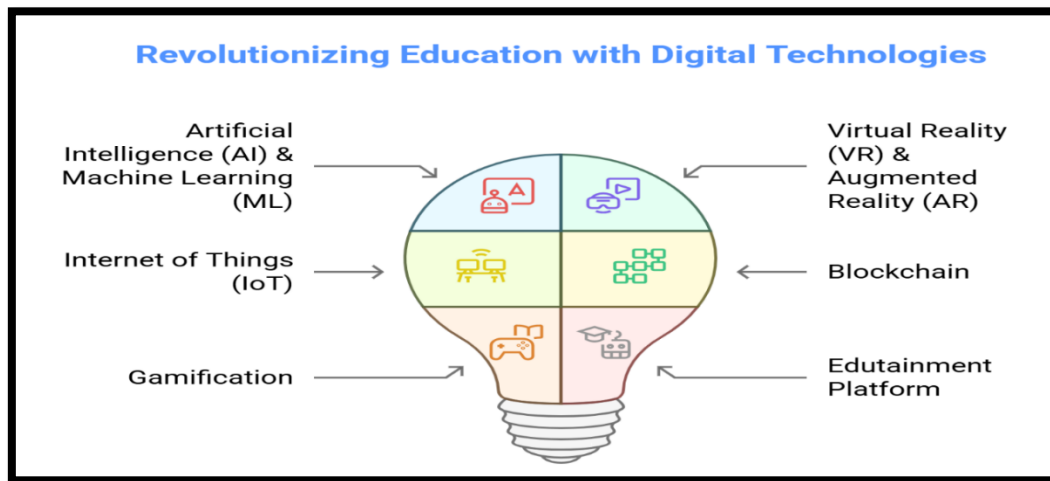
Revolutionizing Education with Digital Technologies

Artificial Intelligence (AI) & Machine Learning (ML)

Virtual Reality (VR) & Augmented Reality (AR)

Internet of Things (IoT)

Blockchain

Gamification

Edutainment Platform